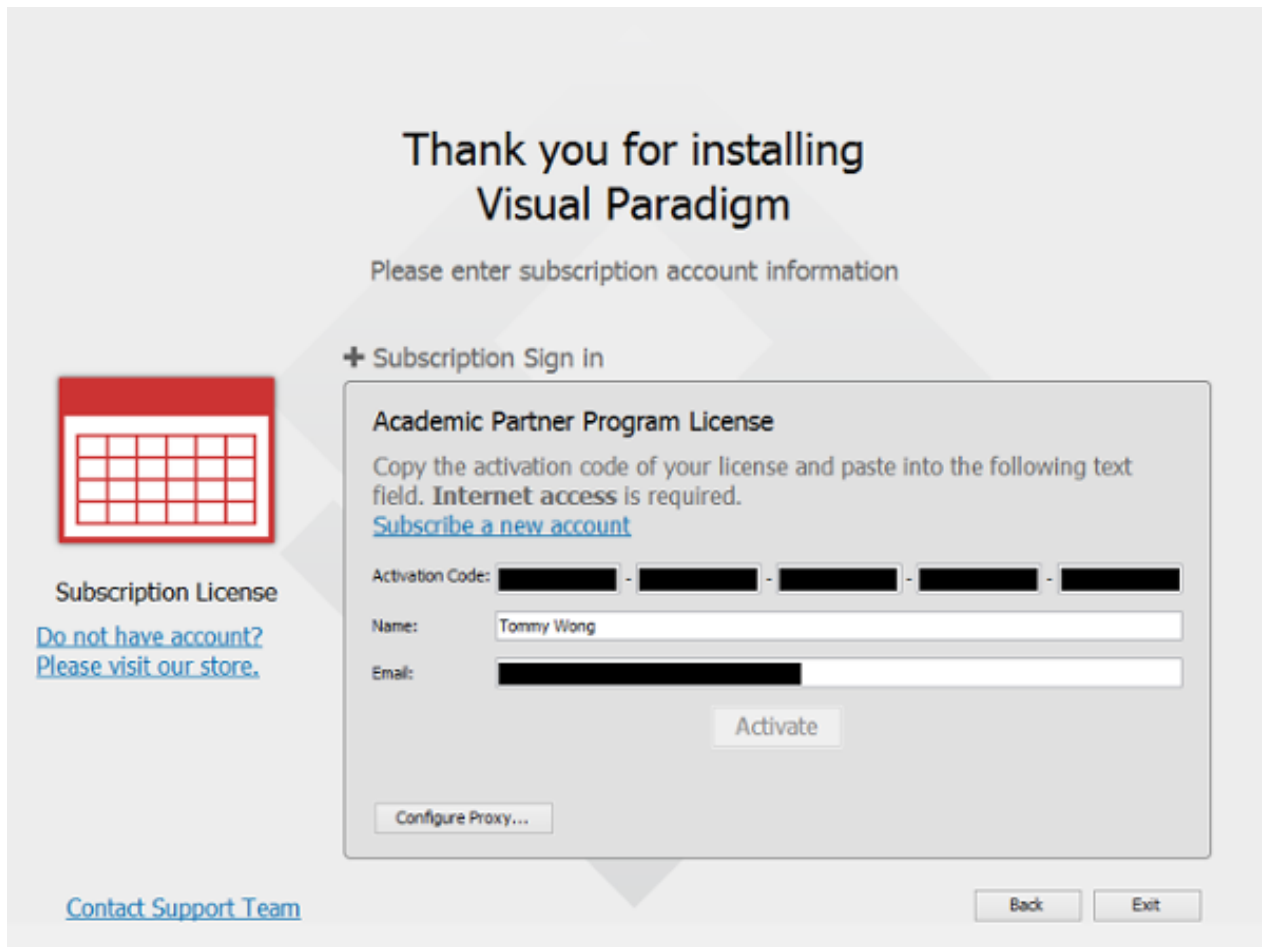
Thank you for installing
Visual Paradigm

Please enter subscription account information

Subscription License

Do not have account?
Please visit our store.

+ Subscription Sign in

Academic Partner Program License

Copy the activation code of your license and paste into the following text field. **Internet access** is required.
Subscribe a new account

Activation Code: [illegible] - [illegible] - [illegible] - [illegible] - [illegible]

Name: Tommy Wong

Email: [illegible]

Activate

Configure Proxy...

Contact Support Team

Back

Exit